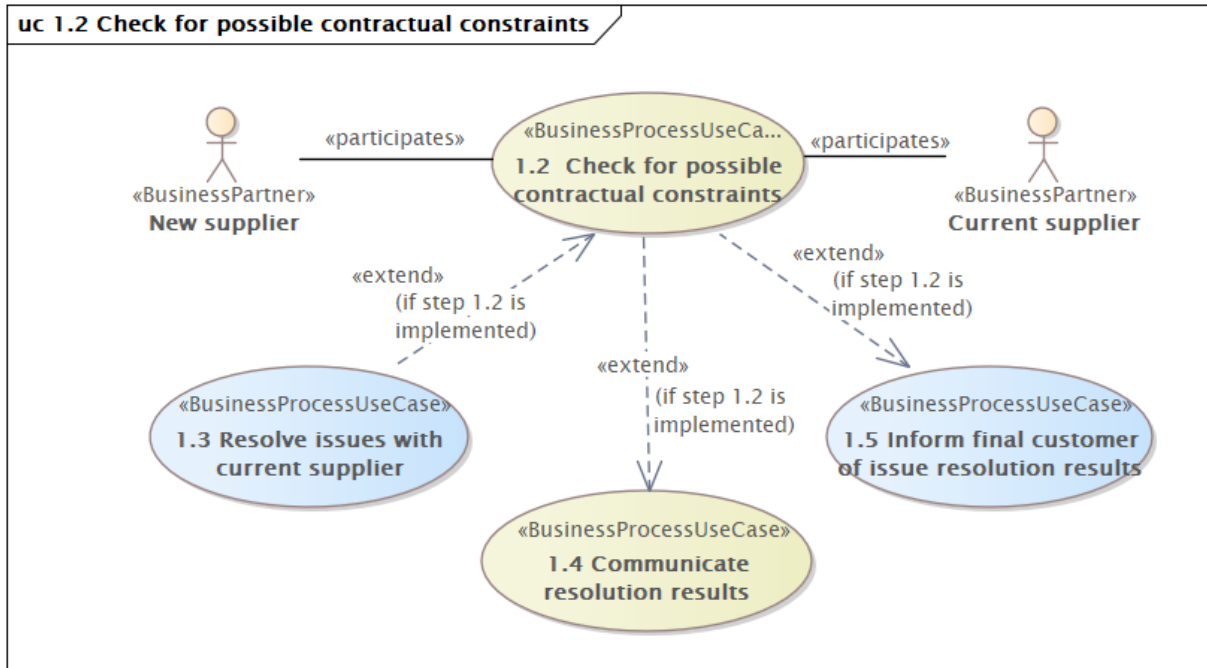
uc 1.2 Check for possible contractual constraints

«BusinessPartner»
New supplier

«participates»

«BusinessProcessUseCa...
1.2 Check for possible contractual constraints

«participates»

«BusinessPartner»
Current supplier

«extend»
(if step 1.2 is implemented)

«extend»
(if step 1.2 is implemented)

«extend»
(if step 1.2 is implemented)

«BusinessProcessUseCase»
1.3 Resolve issues with current supplier

«BusinessProcessUseCase»
1.5 Inform final customer of issue resolution results

«BusinessProcessUseCase»
1.4 Communicate resolution results